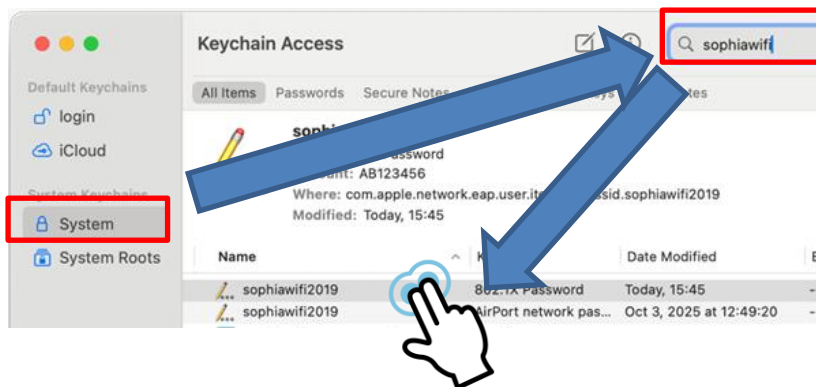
Default Keychains
login
iCloud
System Keychains
System
System Roots

Keychain Access
sophiawifi

All Items Passwords Secure Notes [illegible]eys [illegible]tes

sophi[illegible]
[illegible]assword
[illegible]unt: AB123456
Where: com.apple.network.eap.user.it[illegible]ssid.sophiawifi2019
Modified: Today, 15:45

| Name | K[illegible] | Date Modified | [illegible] |
|---|---|---|---|
| sophiawifi2019 | 802.1X Password | Today, 15:45 | - |
| sophiawifi2019 | AirPort network pas... | Oct 3, 2025 at 12:49:20 | - |